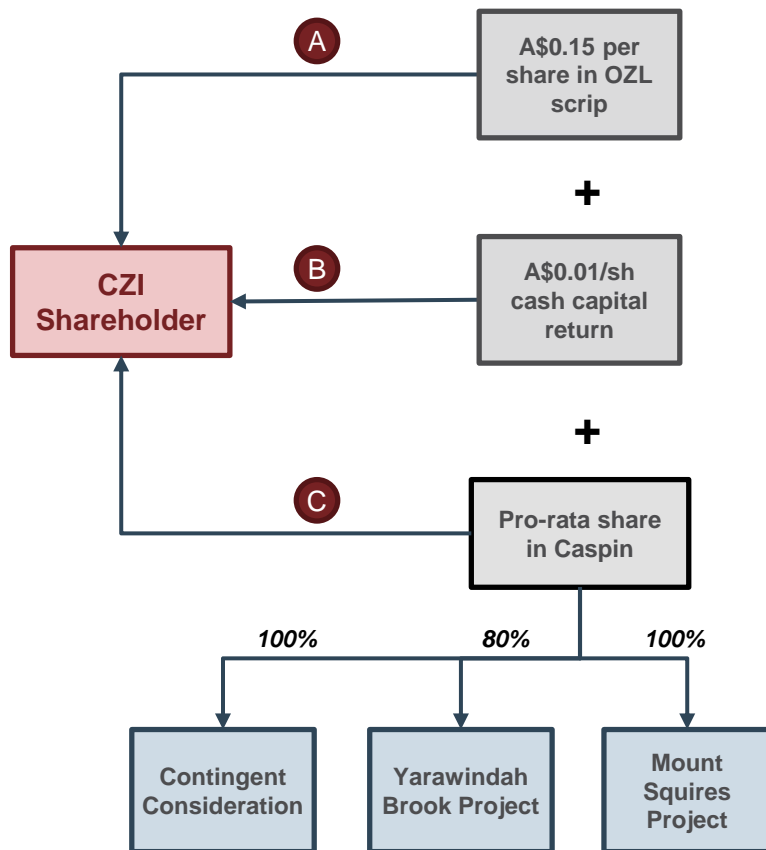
A

A\$0.15 per share in OZL scrip

+

CZI Shareholder

B

A\$0.01/sh cash capital return

+

C

Pro-rata share in Caspin

100%

80%

100%

Contingent Consideration

Yarawindah Brook Project

Mount Squires Project